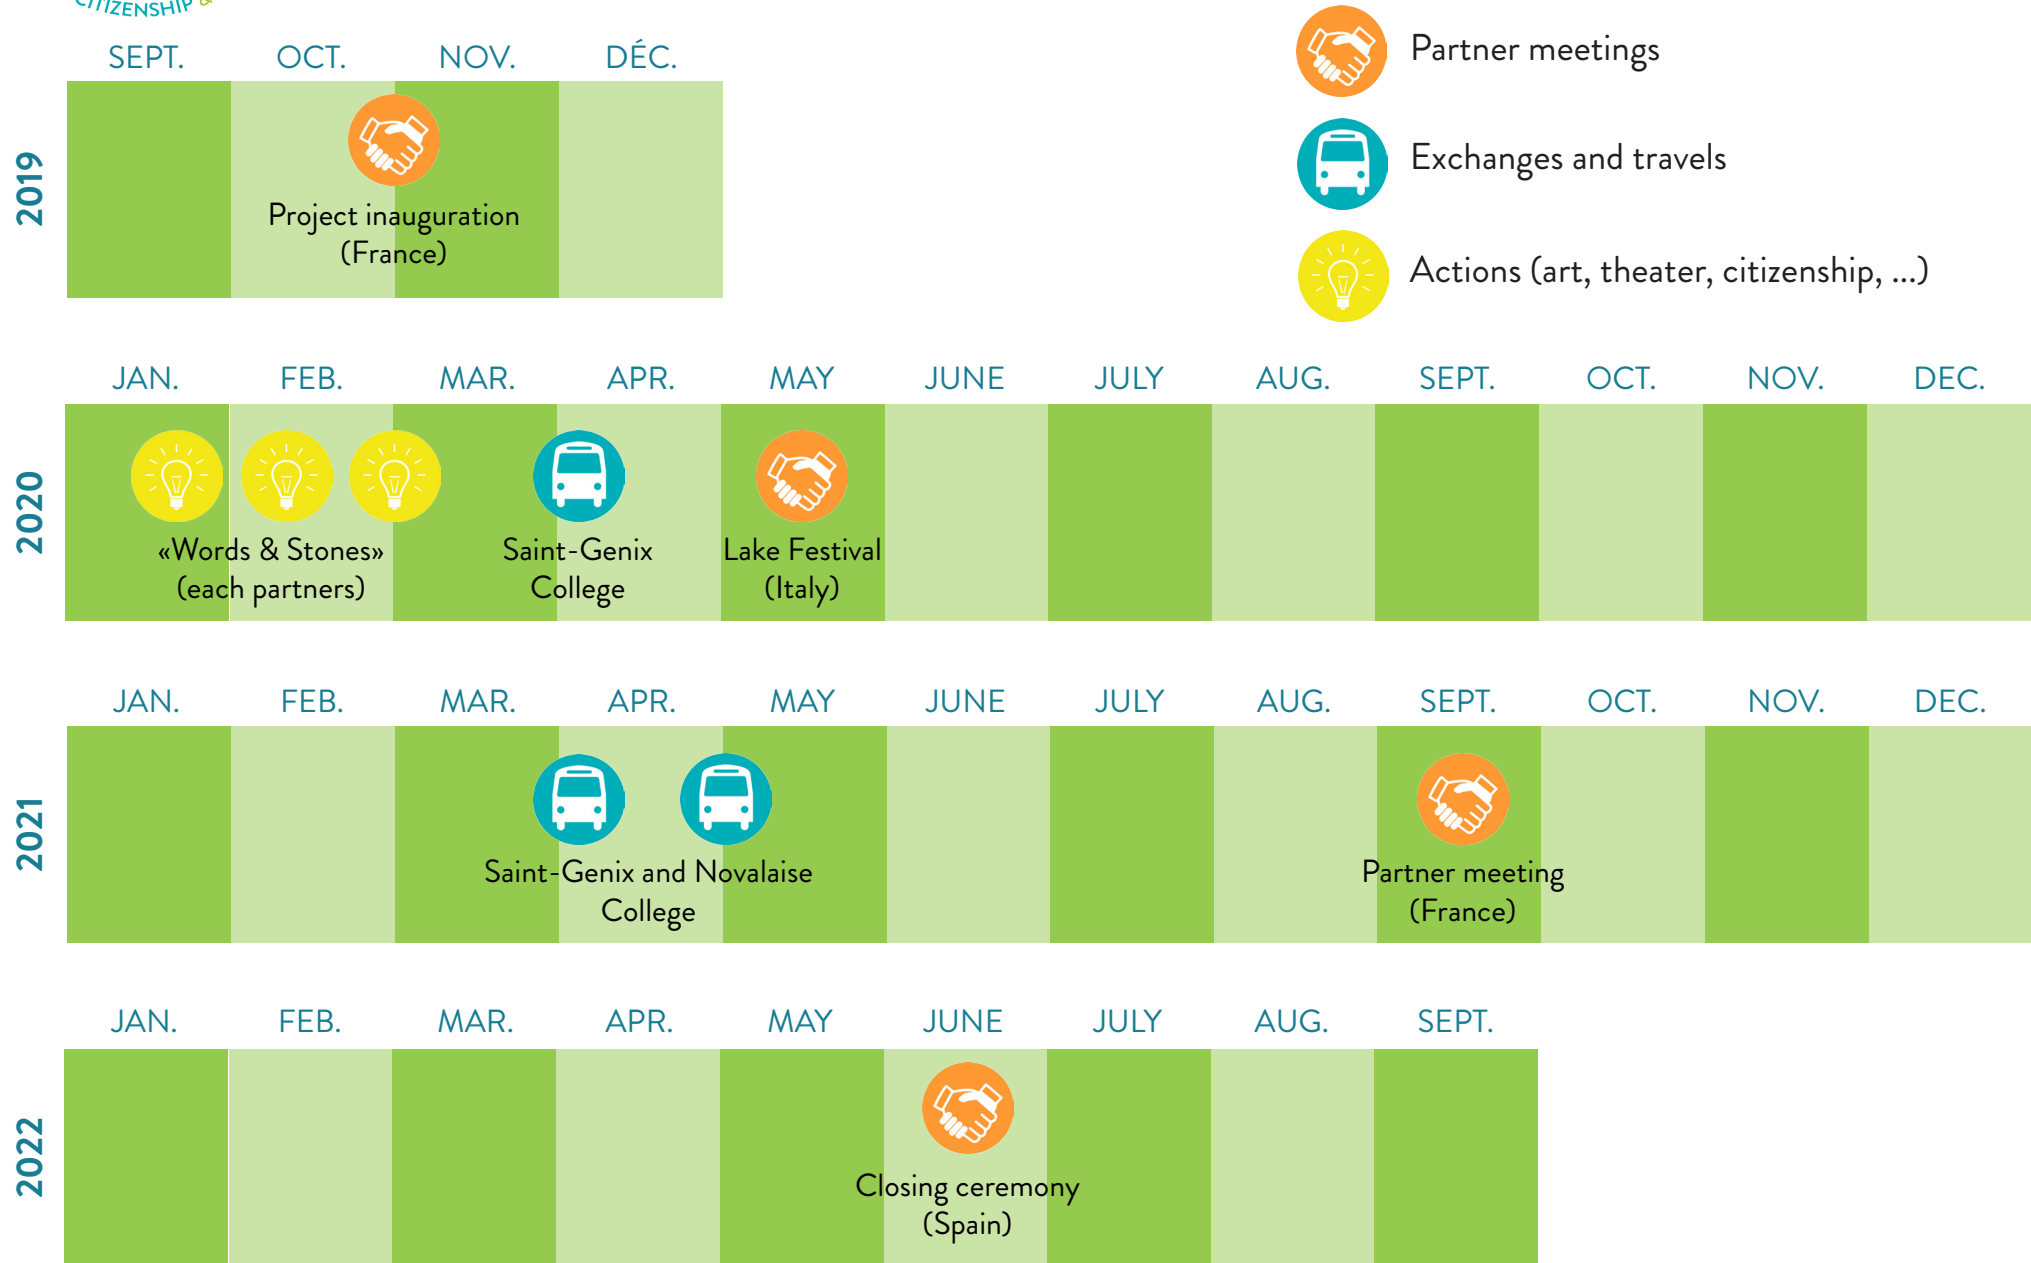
CITIZENSHIP &

SEPT. OCT. NOV. DÉC.

2019

Project inauguration (France)

Partner meetings

Exchanges and travels

Actions (art, theater, citizenship, ...)

JAN. FEB. MAR. APR. MAY JUNE JULY AUG. SEPT. OCT. NOV. DEC.

2020

«Words & Stones» (each partners)

Saint-Genix College

Lake Festival (Italy)

JAN. FEB. MAR. APR. MAY JUNE JULY AUG. SEPT. OCT. NOV. DEC.

2021

Saint-Genix and Novalaise College

Partner meeting (France)

JAN. FEB. MAR. APR. MAY JUNE JULY AUG. SEPT.

2022

Closing ceremony (Spain)